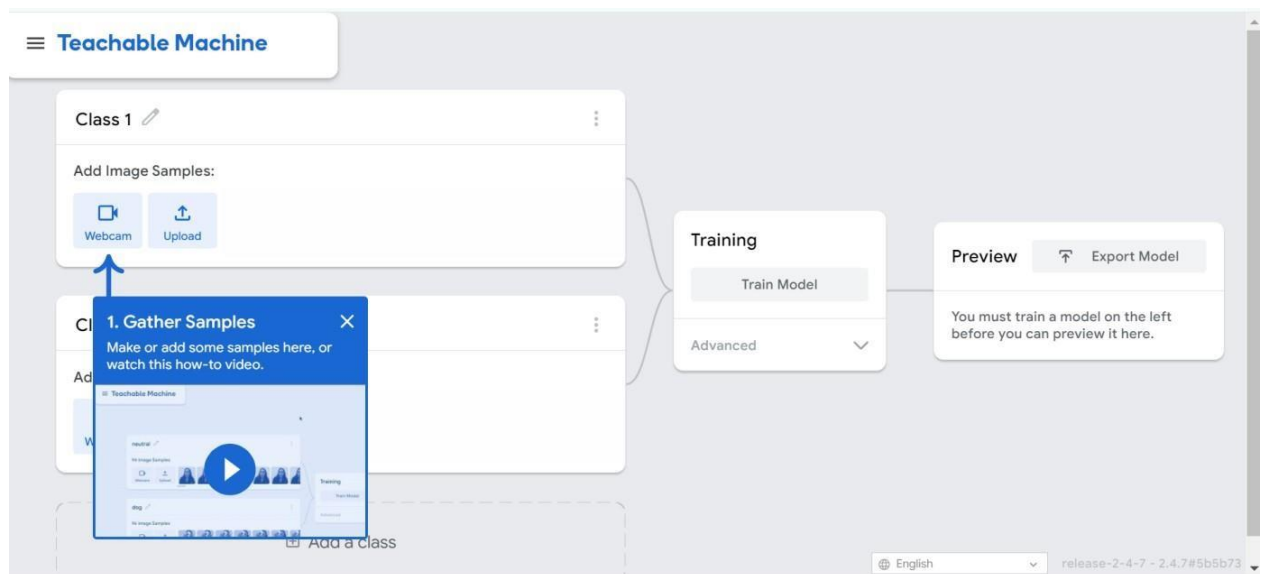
Teachable Machine

Class 1

Add Image Samples:

Webcam
Upload

Cl

Ad

W

1. Gather Samples

Make or add some samples here, or watch this how-to video.

Teachable Machine

neutral

Training

Train Model

dog

Add a class

Training

Train Model

Advanced

Preview

Export Model

You must train a model on the left before you can preview it here.

English

release-2-4-7 - 2.4.7#5b5b73